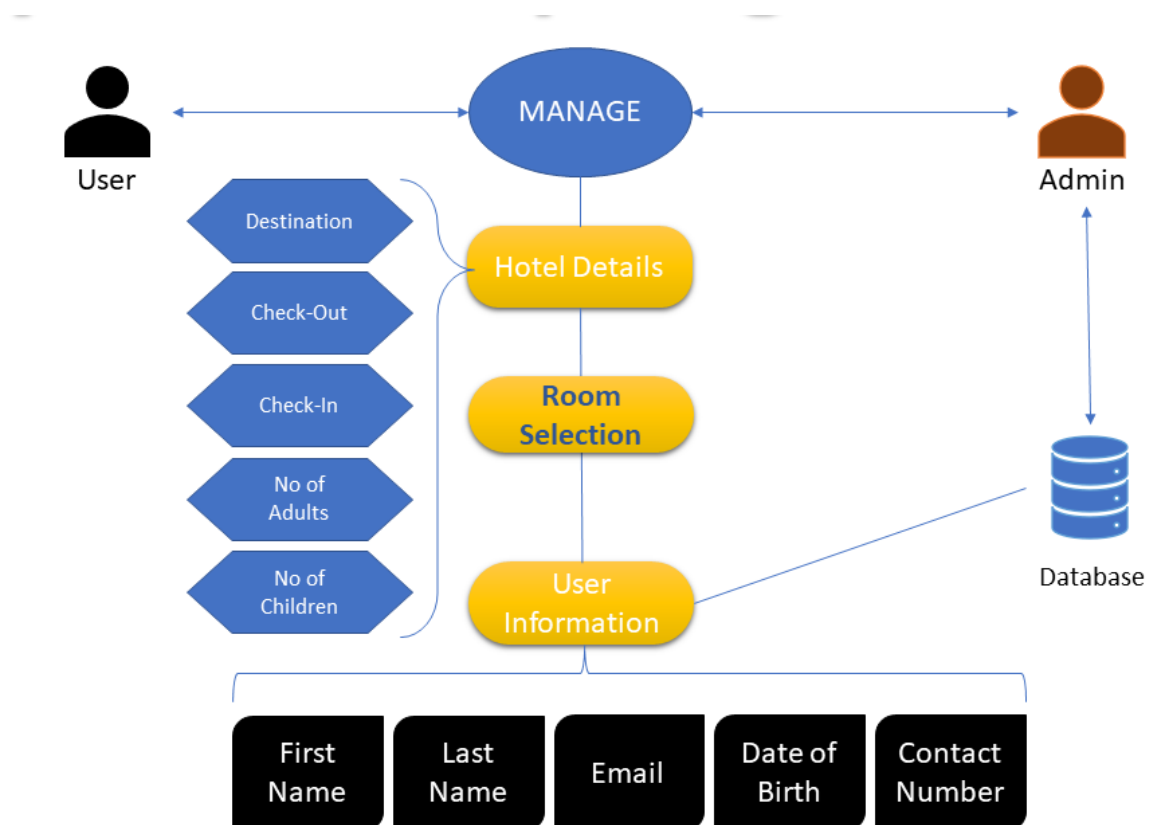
User

MANAGE

Admin

Destination

Hotel Details

Check-Out

Check-In

Room Selection

No of Adults

No of Children

User Information

Database

First Name

Last Name

Email

Date of Birth

Contact Number